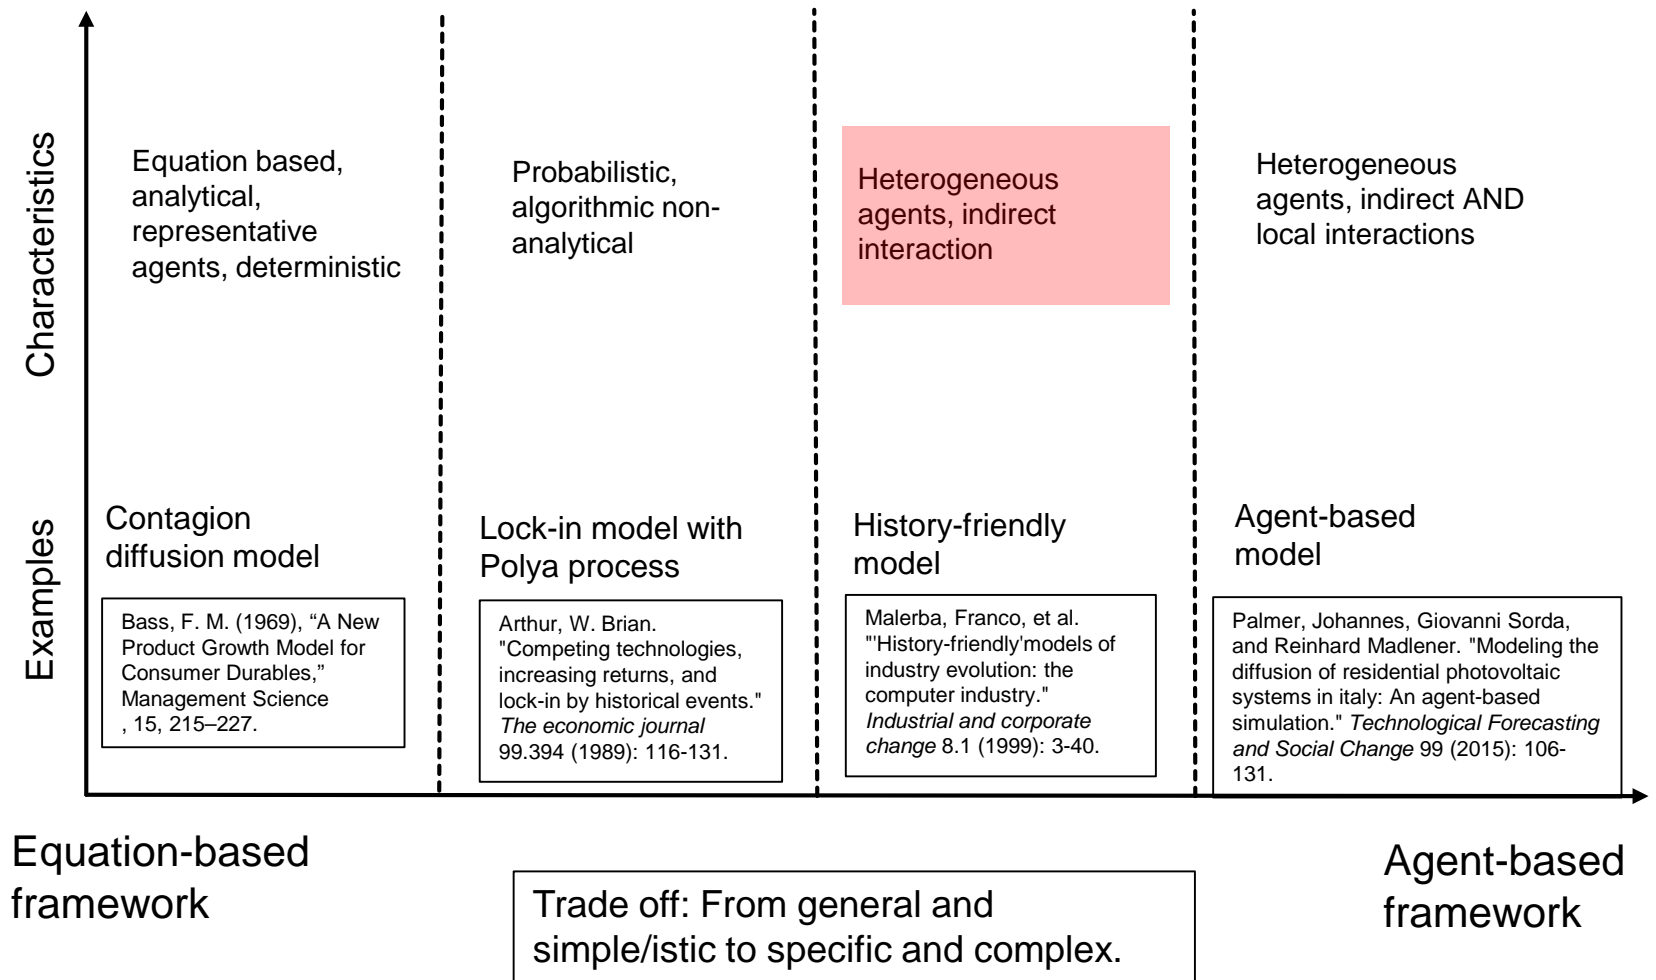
Characteristics

Examples

Equation based, analytical, representative agents, deterministic

Probabilistic, algorithmic non-analytical

Heterogeneous agents, indirect interaction

Heterogeneous agents, indirect AND local interactions

Contagion diffusion model

Bass, F. M. (1969), "A New Product Growth Model for Consumer Durables," Management Science , 15, 215–227.

Lock-in model with Polya process

Arthur, W. Brian. "Competing technologies, increasing returns, and lock-in by historical events." *The economic journal* 99.394 (1989): 116-131.

History-friendly model

Malerba, Franco, et al. "'History-friendly'models of industry evolution: the computer industry." *Industrial and corporate change* 8.1 (1999): 3-40.

Agent-based model

Palmer, Johannes, Giovanni Sorda, and Reinhard Madlener. "Modeling the diffusion of residential photovoltaic systems in italy: An agent-based simulation." *Technological Forecasting and Social Change* 99 (2015): 106-131.

Equation-based framework

Trade off: From general and simple/istic to specific and complex.

Agent-based framework